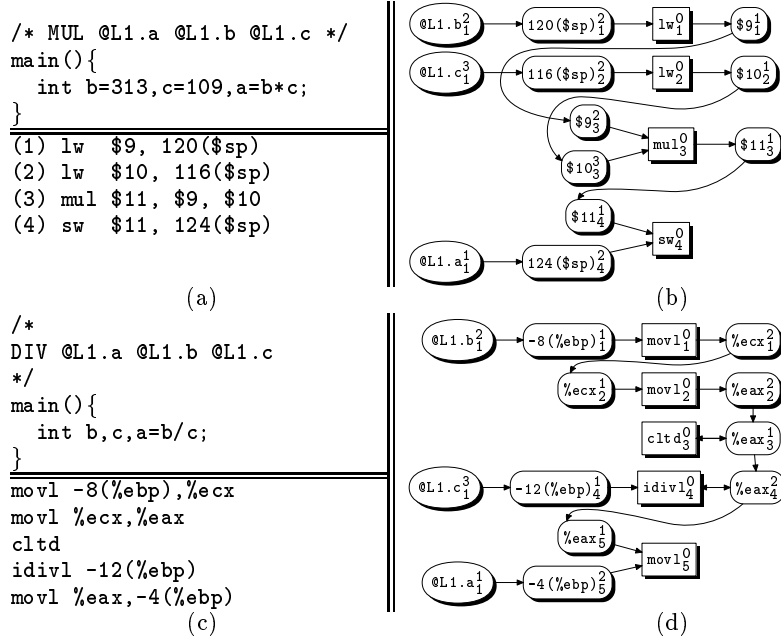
/* MUL @L1.a @L1.b @L1.c */
main(){
  int b=313,c=109,a=b*c;
}

(1) lw  $9, 120($sp)
(2) lw  $10, 116($sp)
(3) mul $11, $9, $10
(4) sw  $11, 124($sp)

(a)

@L1.$b_1^2$
120($sp)$_1^2$
lw$_1^0$
\$9$_1^1$
@L1.$c_1^3$
116($sp)$_2^2$
lw$_2^0$
\$10$_2^1$
\$9$_3^2$
mul$_3^0$
\$11$_3^1$
\$10$_3^3$
\$11$_4^1$
sw$_4^0$
@L1.$a_1^1$
124($sp)$_4^2$

(b)

/*
DIV @L1.a @L1.b @L1.c
*/
main(){
  int b,c,a=b/c;
}

movl -8(%ebp),%ecx
movl %ecx,%eax
cltd
idivl -12(%ebp)
movl %eax,-4(%ebp)

(c)

@L1.$b_1^2$
-8(%ebp)$_1^1$
movl$_1^0$
%ecx$_1^2$
%ecx$_2^1$
movl$_2^0$
%eax$_2^2$
cltd$_3^0$
%eax$_3^1$
@L1.$c_1^3$
-12(%ebp)$_4^1$
idivl$_4^0$
%eax$_4^2$
%eax$_5^1$
movl$_5^0$
@L1.$a_1^1$
-4(%ebp)$_5^2$

(d)